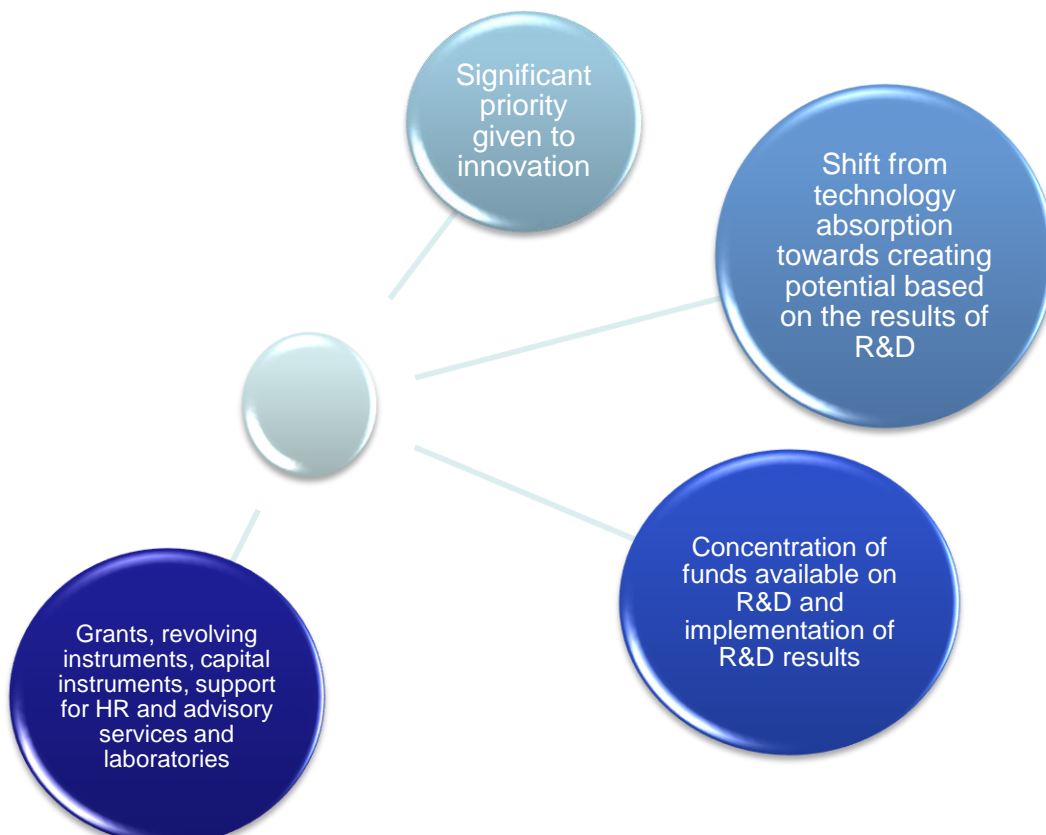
Significant priority given to innovation

Shift from technology absorption towards creating potential based on the results of R&D

Concentration of funds available on R&D and implementation of R&D results

Grants, revolving instruments, capital instruments, support for HR and advisory services and laboratories